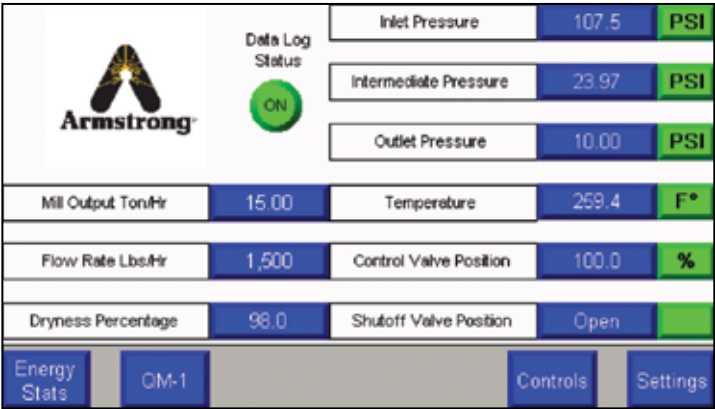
Armstrong

Data Log Status

ON

Inlet Pressure 107.5 PSI

Intermediate Pressure 23.97 PSI

Outlet Pressure 10.00 PSI

Mill Output Ton/Hr 15.00

Temperature 259.4 F°

Flow Rate Lbs/Hr 1,500

Control Valve Position 100.0 %

Dryness Percentage 98.0

Shutoff Valve Position Open

Energy Stats

QM-1

Controls

Settings